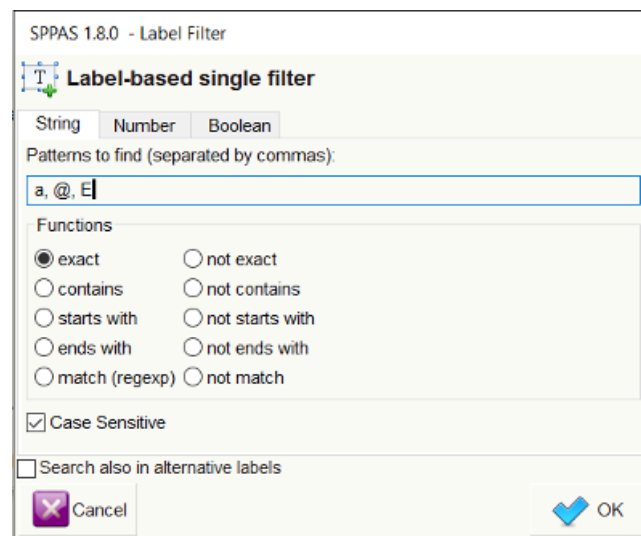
SPPAS 1.8.0 - Label Filter

T

Label-based single filter

String | Number | Boolean

Patterns to find (separated by commas):

a, @, E

Functions

exact
not exact
contains
not contains
starts with
not starts with
ends with
not ends with
match (regexp)
not match

Case Sensitive

Search also in alternative labels

Cancel

OK